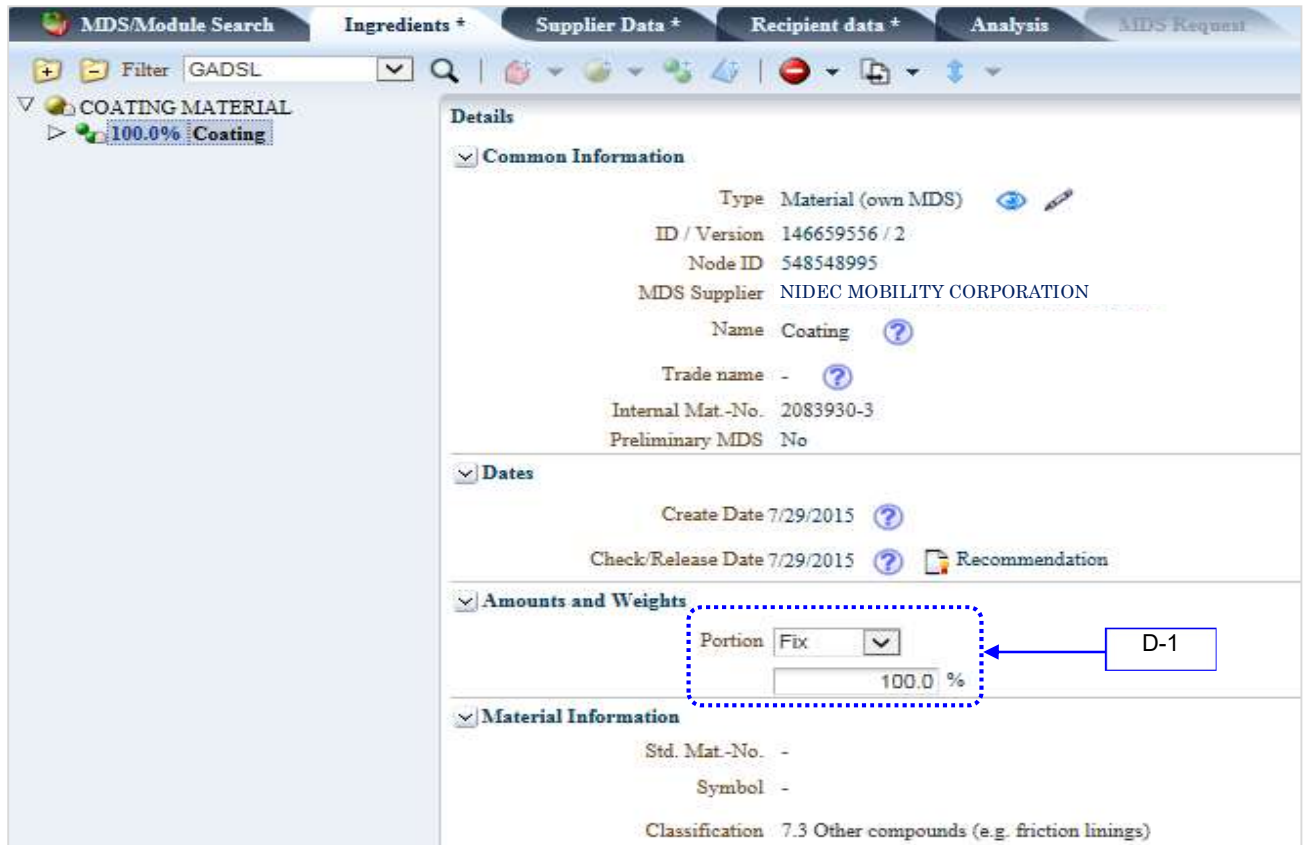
MDS/Module Search | Ingredients * | Supplier Data * | Recipient data * | Analysis | MDS Request

Filter GADSL

COATING MATERIAL
100.0% Coating

Details

Common Information

Type Material (own MDS)
ID / Version 146659556 / 2
Node ID 548548995
MDS Supplier NIDEC MOBILITY CORPORATION
Name Coating
Trade name -
Internal Mat.-No. 2083930-3
Preliminary MDS No

Dates

Create Date 7/29/2015
Check/Release Date 7/29/2015 Recommendation

Amounts and Weights

Portion Fix
100.0 %

D-1

Material Information

Std. Mat.-No. -
Symbol -
Classification 7.3 Other compounds (e.g. friction linings)